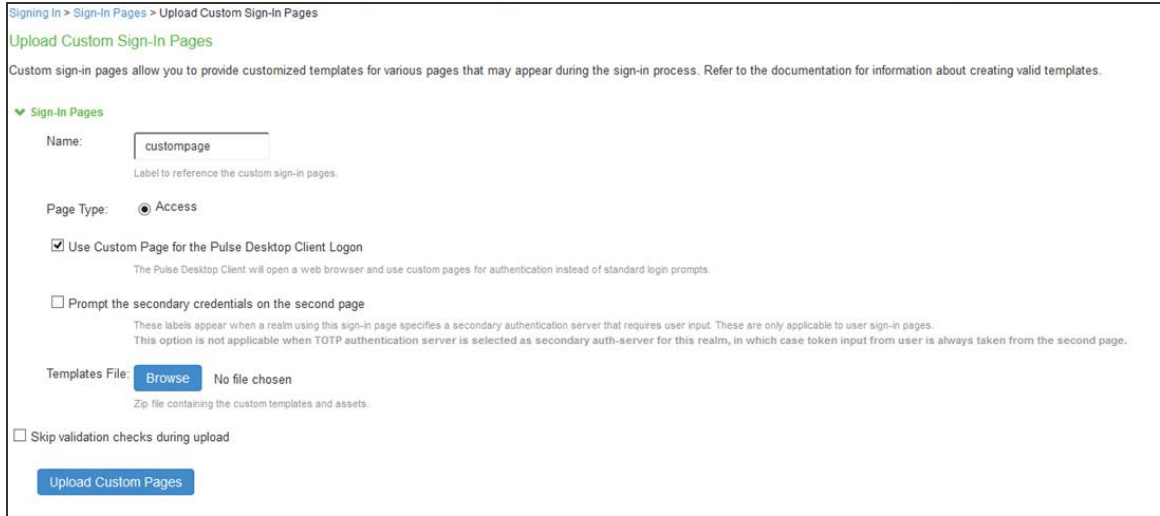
Signing In > Sign-In Pages > Upload Custom Sign-In Pages

Upload Custom Sign-In Pages

Custom sign-in pages allow you to provide customized templates for various pages that may appear during the sign-in process. Refer to the documentation for information about creating valid templates.

Sign-In Pages

Name: custompage

Label to reference the custom sign-in pages.

Page Type: Access

Use Custom Page for the Pulse Desktop Client Logon

The Pulse Desktop Client will open a web browser and use custom pages for authentication instead of standard login prompts.

Prompt the secondary credentials on the second page

These labels appear when a realm using this sign-in page specifies a secondary authentication server that requires user input. These are only applicable to user sign-in pages.
This option is not applicable when TOTP authentication server is selected as secondary auth-server for this realm, in which case token input from user is always taken from the second page.

Templates File: Browse No file chosen

Zip file containing the custom templates and assets.

Skip validation checks during upload

Upload Custom Pages